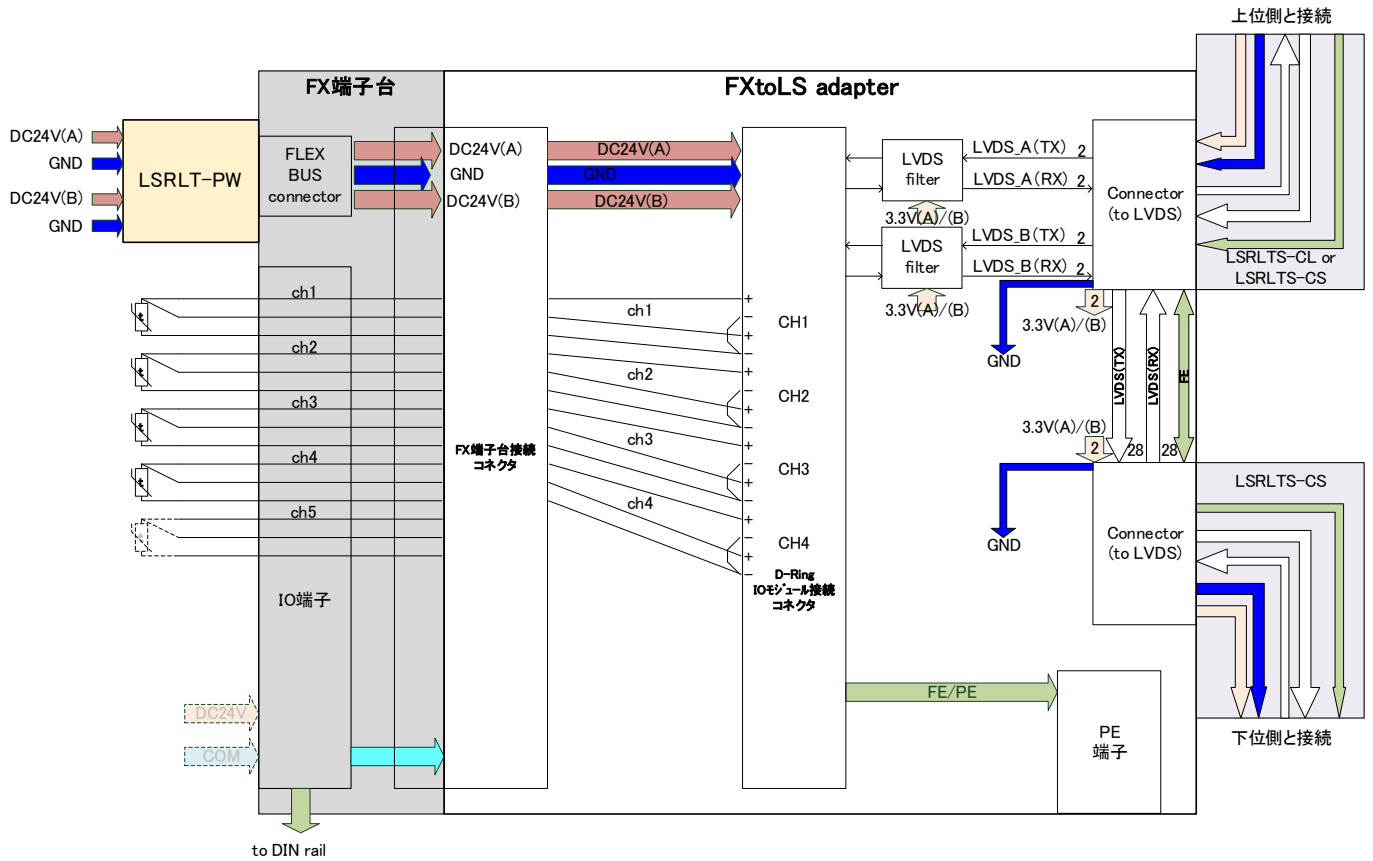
上位側と接続

FX端子台

FXtoLS adapter

DC24V(A)
GND
DC24V(B)
GND

LSRLT-PW

FLEX BUS connector

DC24V(A)
GND
DC24V(B)

DC24V(A)
GND
DC24V(B)

LVDS filter
LVDS_A(TX) 2
LVDS_A(RX) 2
3.3V(A)/(B)

LVDS filter
LVDS_B(TX) 2
LVDS_B(RX) 2
3.3V(A)/(B)

Connector (to LVDS)

LSRLTS-CL or LSRLTS-CS

ch1
ch2
ch3
ch4
ch5

IO端子

FX端子台接続コネクタ

ch1
ch2
ch3
ch4

CH1
CH2
CH3
CH4

D-Ring IOモジュール接続コネクタ

2
3.3V(A)/(B)
GND
LVDS(TX)
LVDS(RX)
FE
3.3V(A)/(B)
2
28
28
GND

LSRLTS-CS

Connector (to LVDS)

FE/PE

PE 端子

下位側と接続

DC24V
COM

to DIN rail